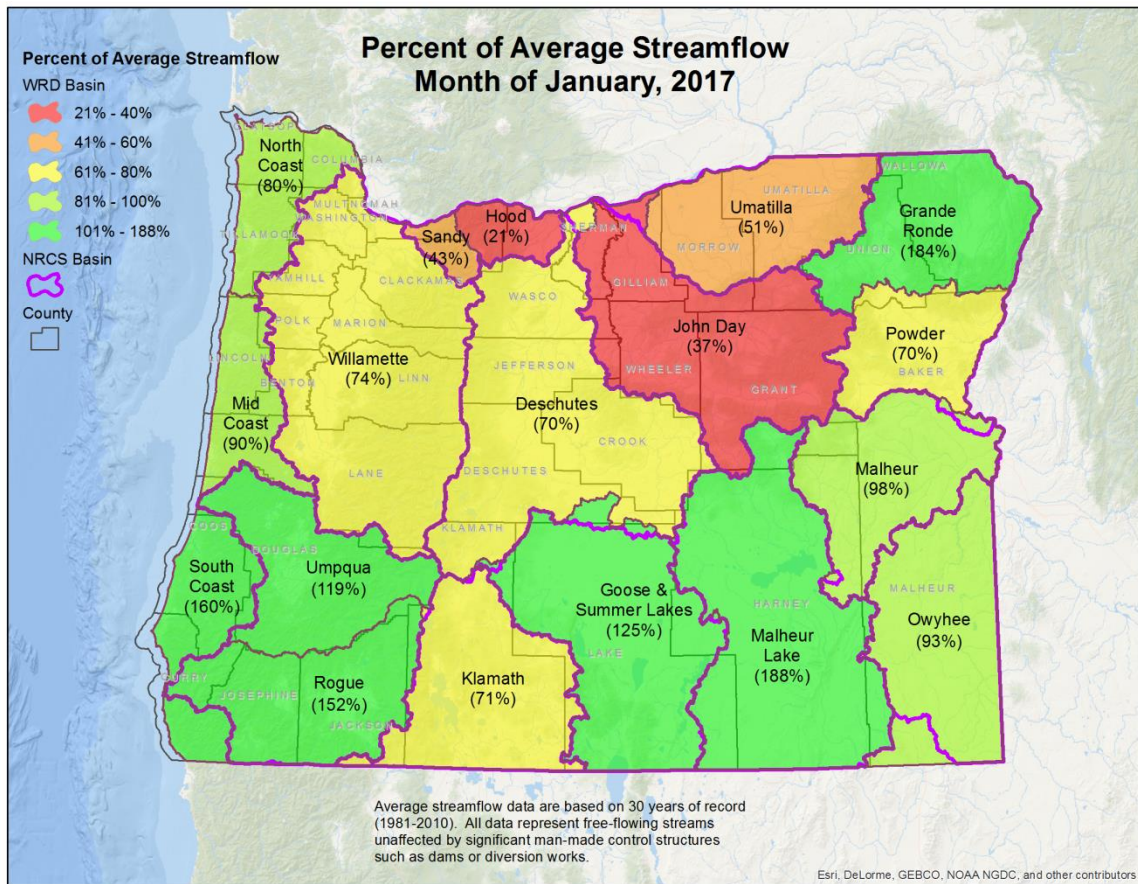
Percent of Average Streamflow
Month of January, 2017

Percent of Average Streamflow
WRD Basin
21% - 40%
41% - 60%
61% - 80%
81% - 100%
101% - 188%
NRCS Basin
County

CLATSOP
North Coast (80%)
COLUMBIA
MULTNOMAH
WASHINGTON
TILLAMOOK
Sandy (43%)
Hood (21%)
SHERMAN
UMATILLA
Umatilla (51%)
MORROW
WALLOWA
Grande Ronde (184%)
UNION
YAMHILL
CLACKAMAS
WASCO
GILLIAM
POLK
MARION
John Day (37%)
Powder (70%)
LINCOLN
Willamette (74%)
JEFFERSON
WHEELER
BAKER
BENTON
LINN
GRANT
Mid Coast (90%)
Deschutes (70%)
CROOK
LANE
DESCHUTES
Malheur (98%)
KLAMATH
COOS
DOUGLAS
South Coast (160%)
Umpqua (119%)
Goose & Summer Lakes (125%)
HARNEY
MALHEUR
Owyhee (93%)
Malheur Lake (188%)
LAKE
CURRY
JOSEPHINE
Rogue (152%)
JACKSON
Klamath (71%)

Average streamflow data are based on 30 years of record (1981-2010). All data represent free-flowing streams unaffected by significant man-made control structures such as dams or diversion works.

Esri, DeLorme, GEBCO, NOAA NGDC, and other contributors